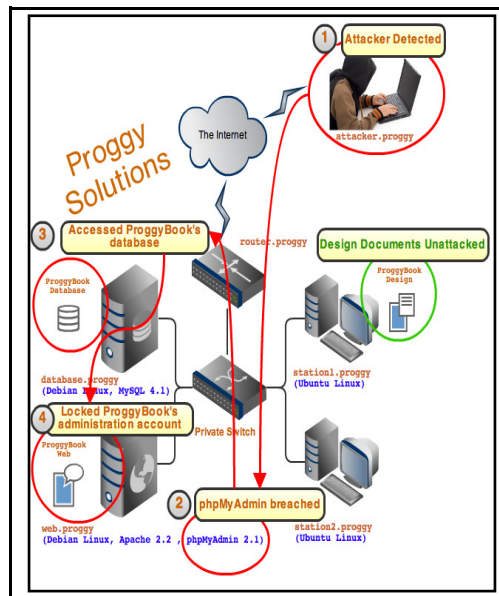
1 Attacker Detected

attacker.proggy

The Internet

Proggy Solutions

3 Accessed ProggyBook's database

router.proggy

Design Documents Unattacked

ProggyBook Database

ProggyBook Design

database.proggy
(Debian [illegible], MySQL 4.1)

station1.proggy
(Ubuntu Linux)

4 Locked ProggyBook's administration account

Private Switch

ProggyBook Web

2 phpMyAdmin breached

web.proggy
(Debian Linux, Apache 2.2 , phpMyAdmin 2.1)

station2.proggy
(Ubuntu Linux)